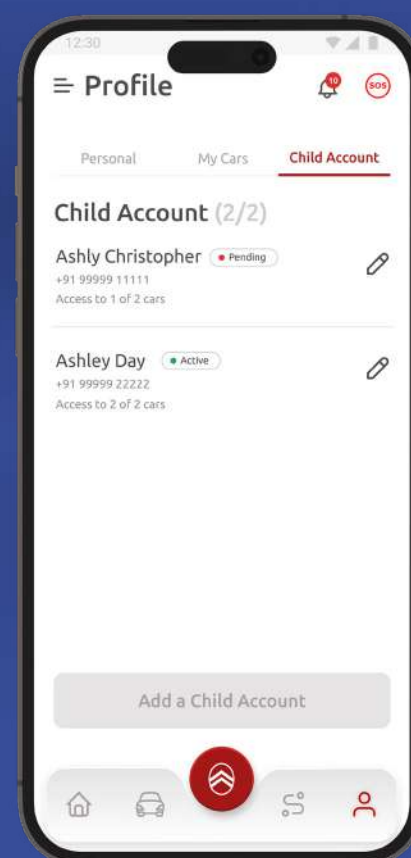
12:30

Profile

10

SOS

Personal My Cars Child Account

Child Account (2/2)

Ashly Christopher • Pending
+91 99999 11111
Access to 1 of 2 cars

Ashley Day • Active
+91 99999 22222
Access to 2 of 2 cars

Add a Child Account